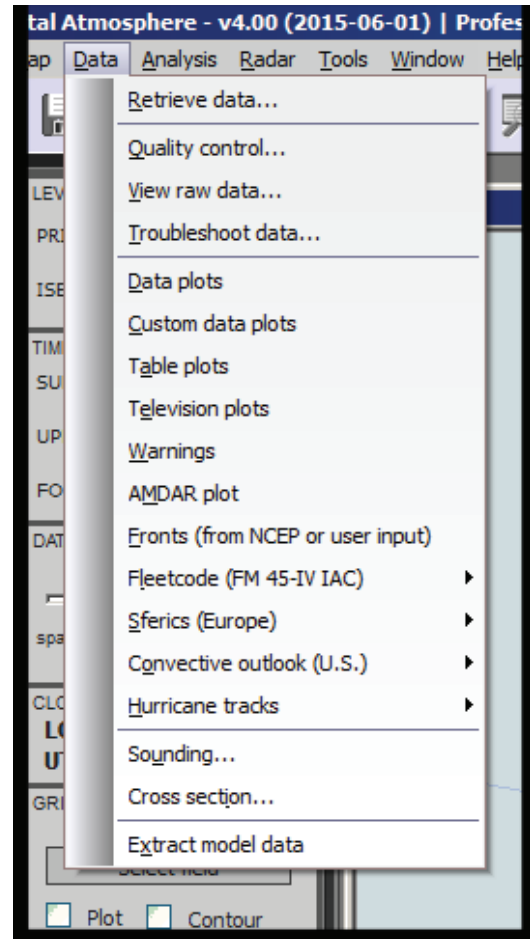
tal Atmosphere - v4.00 (2015-06-01) | Profes

ap Data Analysis Radar Tools Window Help

Retrieve data...
Quality control...
View raw data...
Troubleshoot data...
Data plots
Custom data plots
Table plots
Television plots
Warnings
AMDAR plot
Fronts (from NCEP or user input)
Fleetcode (FM 45-IV IAC)
Sferics (Europe)
Convective outlook (U.S.)
Hurricane tracks
Sounding...
Cross section...
Extract model data

LEV
PRI
ISE
TIM
SU
UP
FO
DAT
spa
CLC
LO
UT
GRI
Select field
Plot
Contour